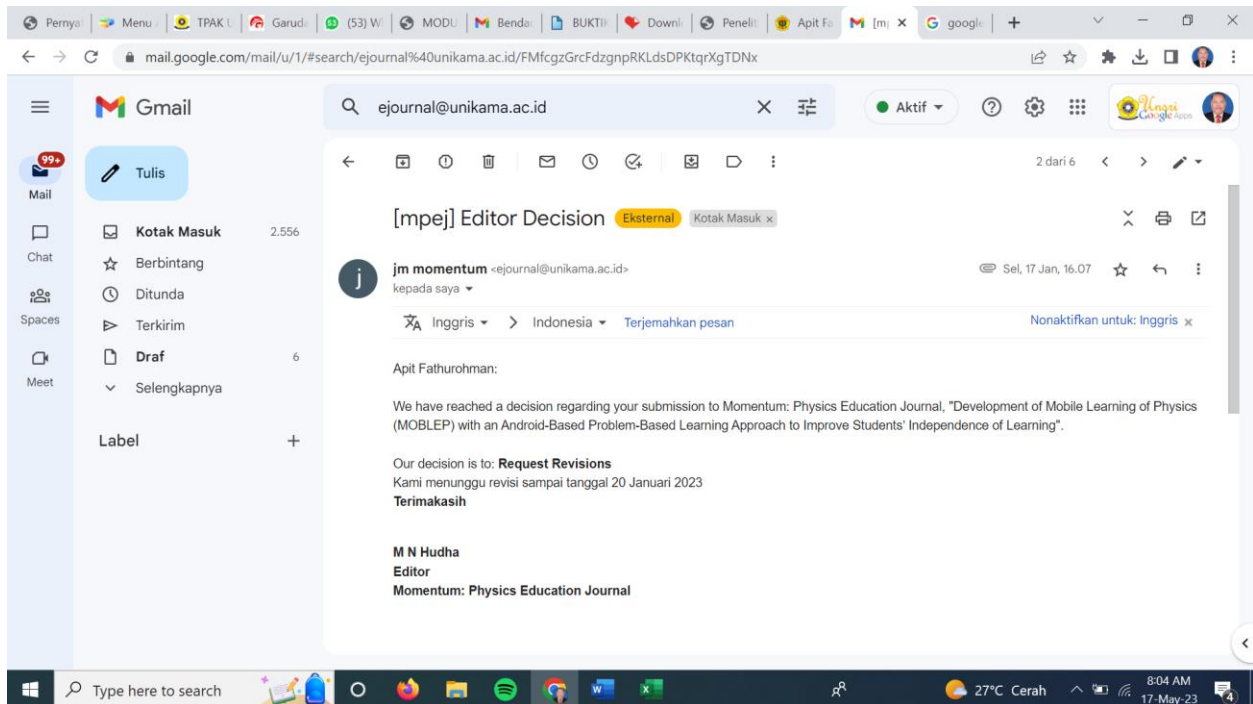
Pernya | Menu | TPAK | Garuda | (53) W | MODU | Benda | BUKTI | Downl | Penelit | Apit Fa | [m| × | google | +

mail.google.com/mail/u/1/#search/ejournal%40unikama.ac.id/FMfcgzGrcFdzgnpRKLdsDPKtqrXgTDNx

Gmail

ejournal@unikama.ac.id

Aktif

Unggi Google Apps

99+
Mail

Chat

Spaces

Meet

Tulis

Kotak Masuk 2.556
Berbintang
Ditunda
Terkirim
Draf 6
Selengkapnya

Label +

2 dari 6

[mpej] Editor Decision Eksternal Kotak Masuk ×

jm momentum <ejournal@unikama.ac.id>
kepada saya

Sel, 17 Jan, 16.07

Inggris > Indonesia Terjemahkan pesan

Nonaktifkan untuk: Inggris ×

Apit Fathurohman:

We have reached a decision regarding your submission to Momentum: Physics Education Journal, "Development of Mobile Learning of Physics (MOBLEP) with an Android-Based Problem-Based Learning Approach to Improve Students' Independence of Learning".

Our decision is to: **Request Revisions**
Kami menunggu revisi sampai tanggal 20 Januari 2023
**Terimakasih**

**M N Hudha**
**Editor**
**Momentum: Physics Education Journal**

Type here to search

27°C Cerah

8:04 AM
17-May-23